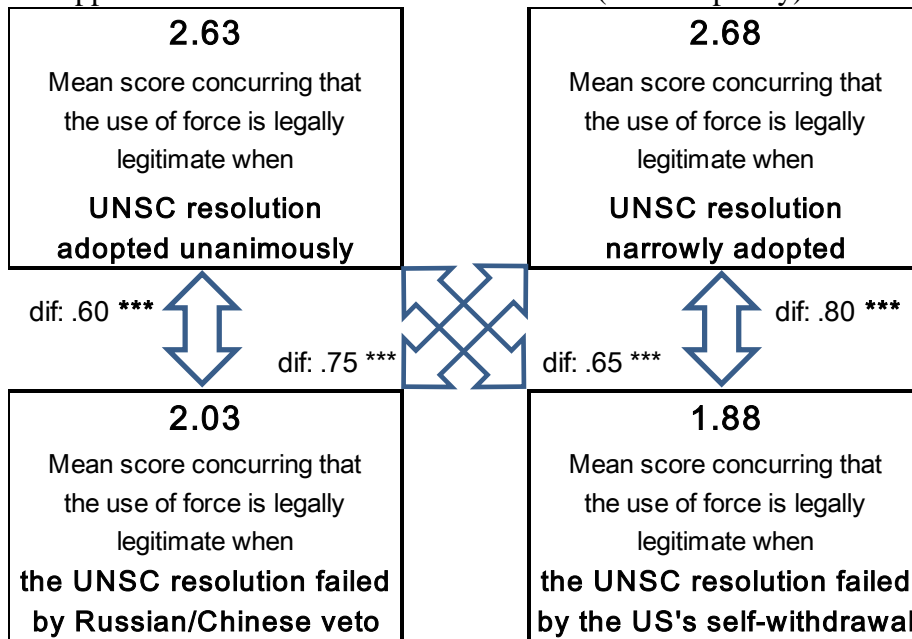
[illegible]

2.63
Mean score concurring that the use of force is legally legitimate when
UNSC resolution adopted unanimously

2.68
Mean score concurring that the use of force is legally legitimate when
UNSC resolution narrowly adopted

dif: .60 ***

dif: .80 ***

dif: .75 ***

dif: .65 ***

2.03
Mean score concurring that the use of force is legally legitimate when
the UNSC resolution failed by Russian/Chinese veto

1.88
Mean score concurring that the use of force is legally legitimate when
the UNSC resolution failed by the US's self-withdrawal